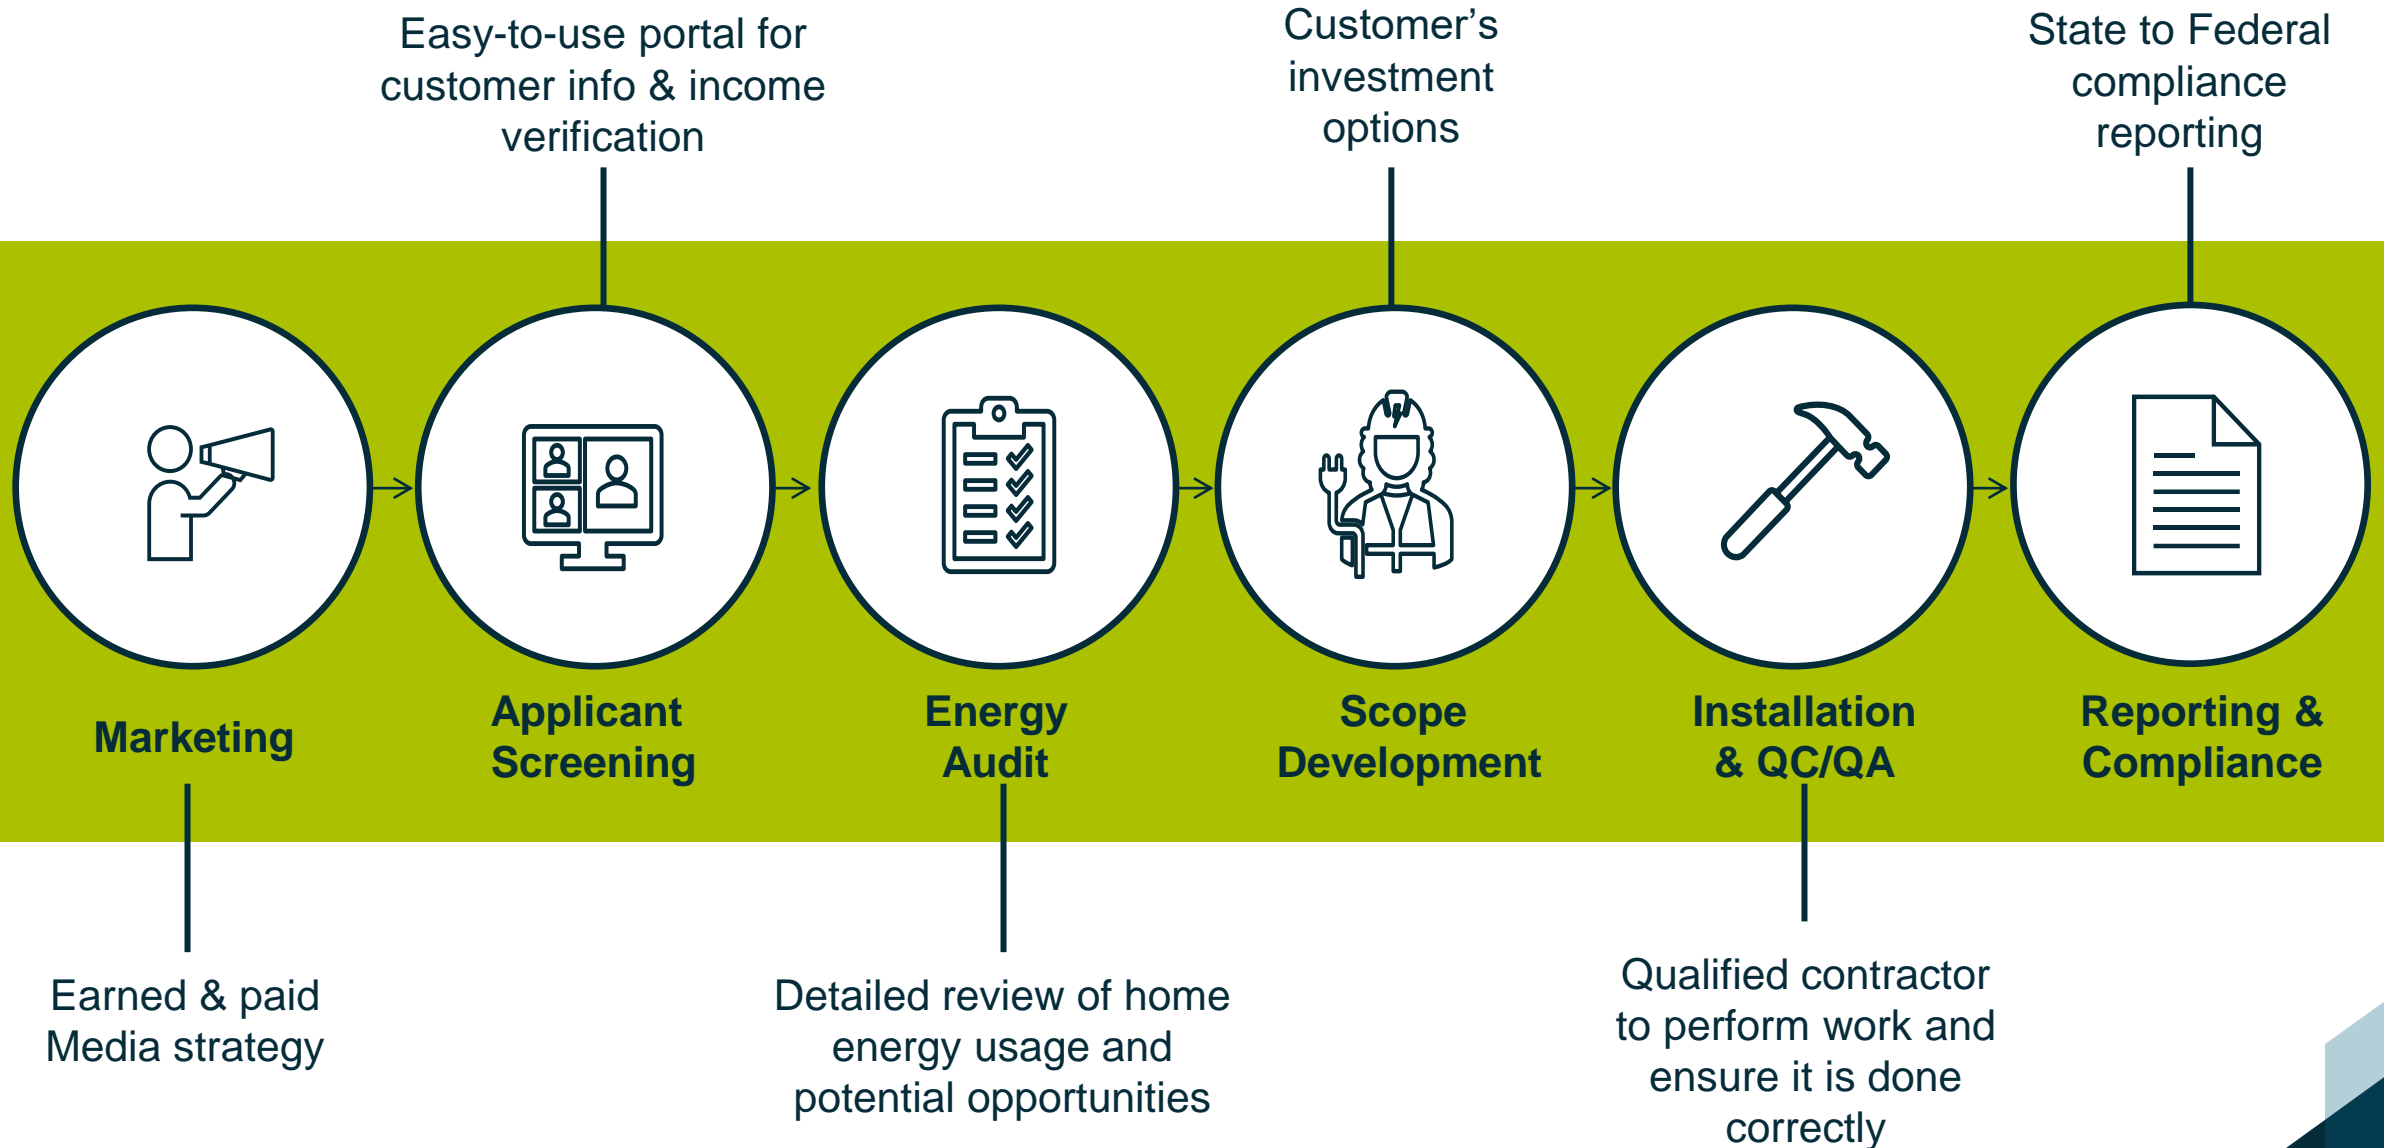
Easy-to-use portal for customer info & income verification

Customer's investment options

State to Federal compliance reporting

Marketing

Applicant Screening

Energy Audit

Scope Development

Installation & QC/QA

Reporting & Compliance

Earned & paid Media strategy

Detailed review of home energy usage and potential opportunities

Qualified contractor to perform work and ensure it is done correctly